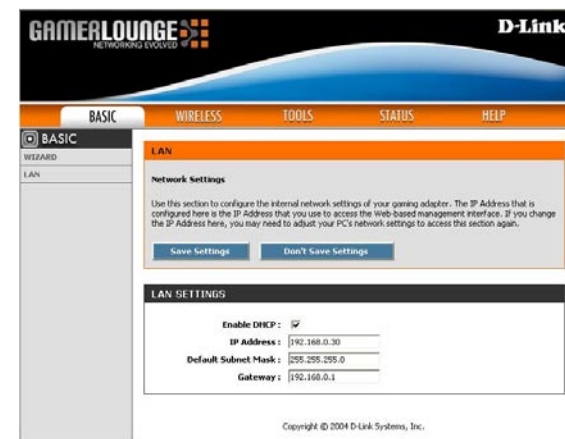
GAMERLOUNGE
NETWORKING EVOLVED

D-Link

BASIC
WIRELESS
TOOLS
STATUS
HELP

BASIC
WIZARD
LAN

LAN

Network Settings

Use this section to configure the internal network settings of your gaming adapter. The IP Address that is configured here is the IP Address that you use to access the Web-based management interface. If you change the IP Address here, you may need to adjust your PC's network settings to access this section again.

Save Settings
Don't Save Settings

LAN SETTINGS

Enable DHCP :
IP Address : 192.168.0.30
Default Subnet Mask : 255.255.255.0
Gateway : 192.168.0.1

Copyright © 2004 D-Link Systems, Inc.